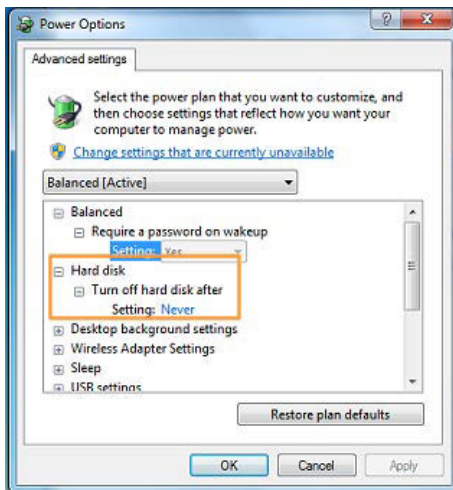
Power Options

?

x

Advanced settings

Select the power plan that you want to customize, and then choose settings that reflect how you want your computer to manage power.

Change settings that are currently unavailable

Balanced [Active]

⊟ Balanced
⊟ Require a password on wakeup
Setting: Yes
⊟ Hard disk
⊟ Turn off hard disk after
Setting: Never
⊞ Desktop background settings
⊞ Wireless Adapter Settings
⊞ Sleep
⊞ USB settings

Restore plan defaults

OK

Cancel

Apply